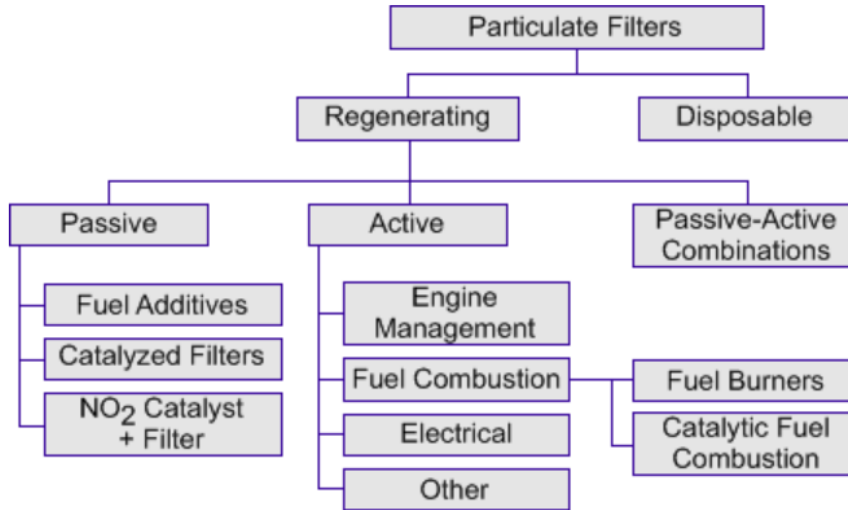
Particulate Filters

Regenerating

Disposable

Passive

Active

Passive-Active Combinations

Fuel Additives

Catalyzed Filters

$NO_2$ Catalyst + Filter

Engine Management

Fuel Combustion

Electrical

Other

Fuel Burners

Catalytic Fuel Combustion